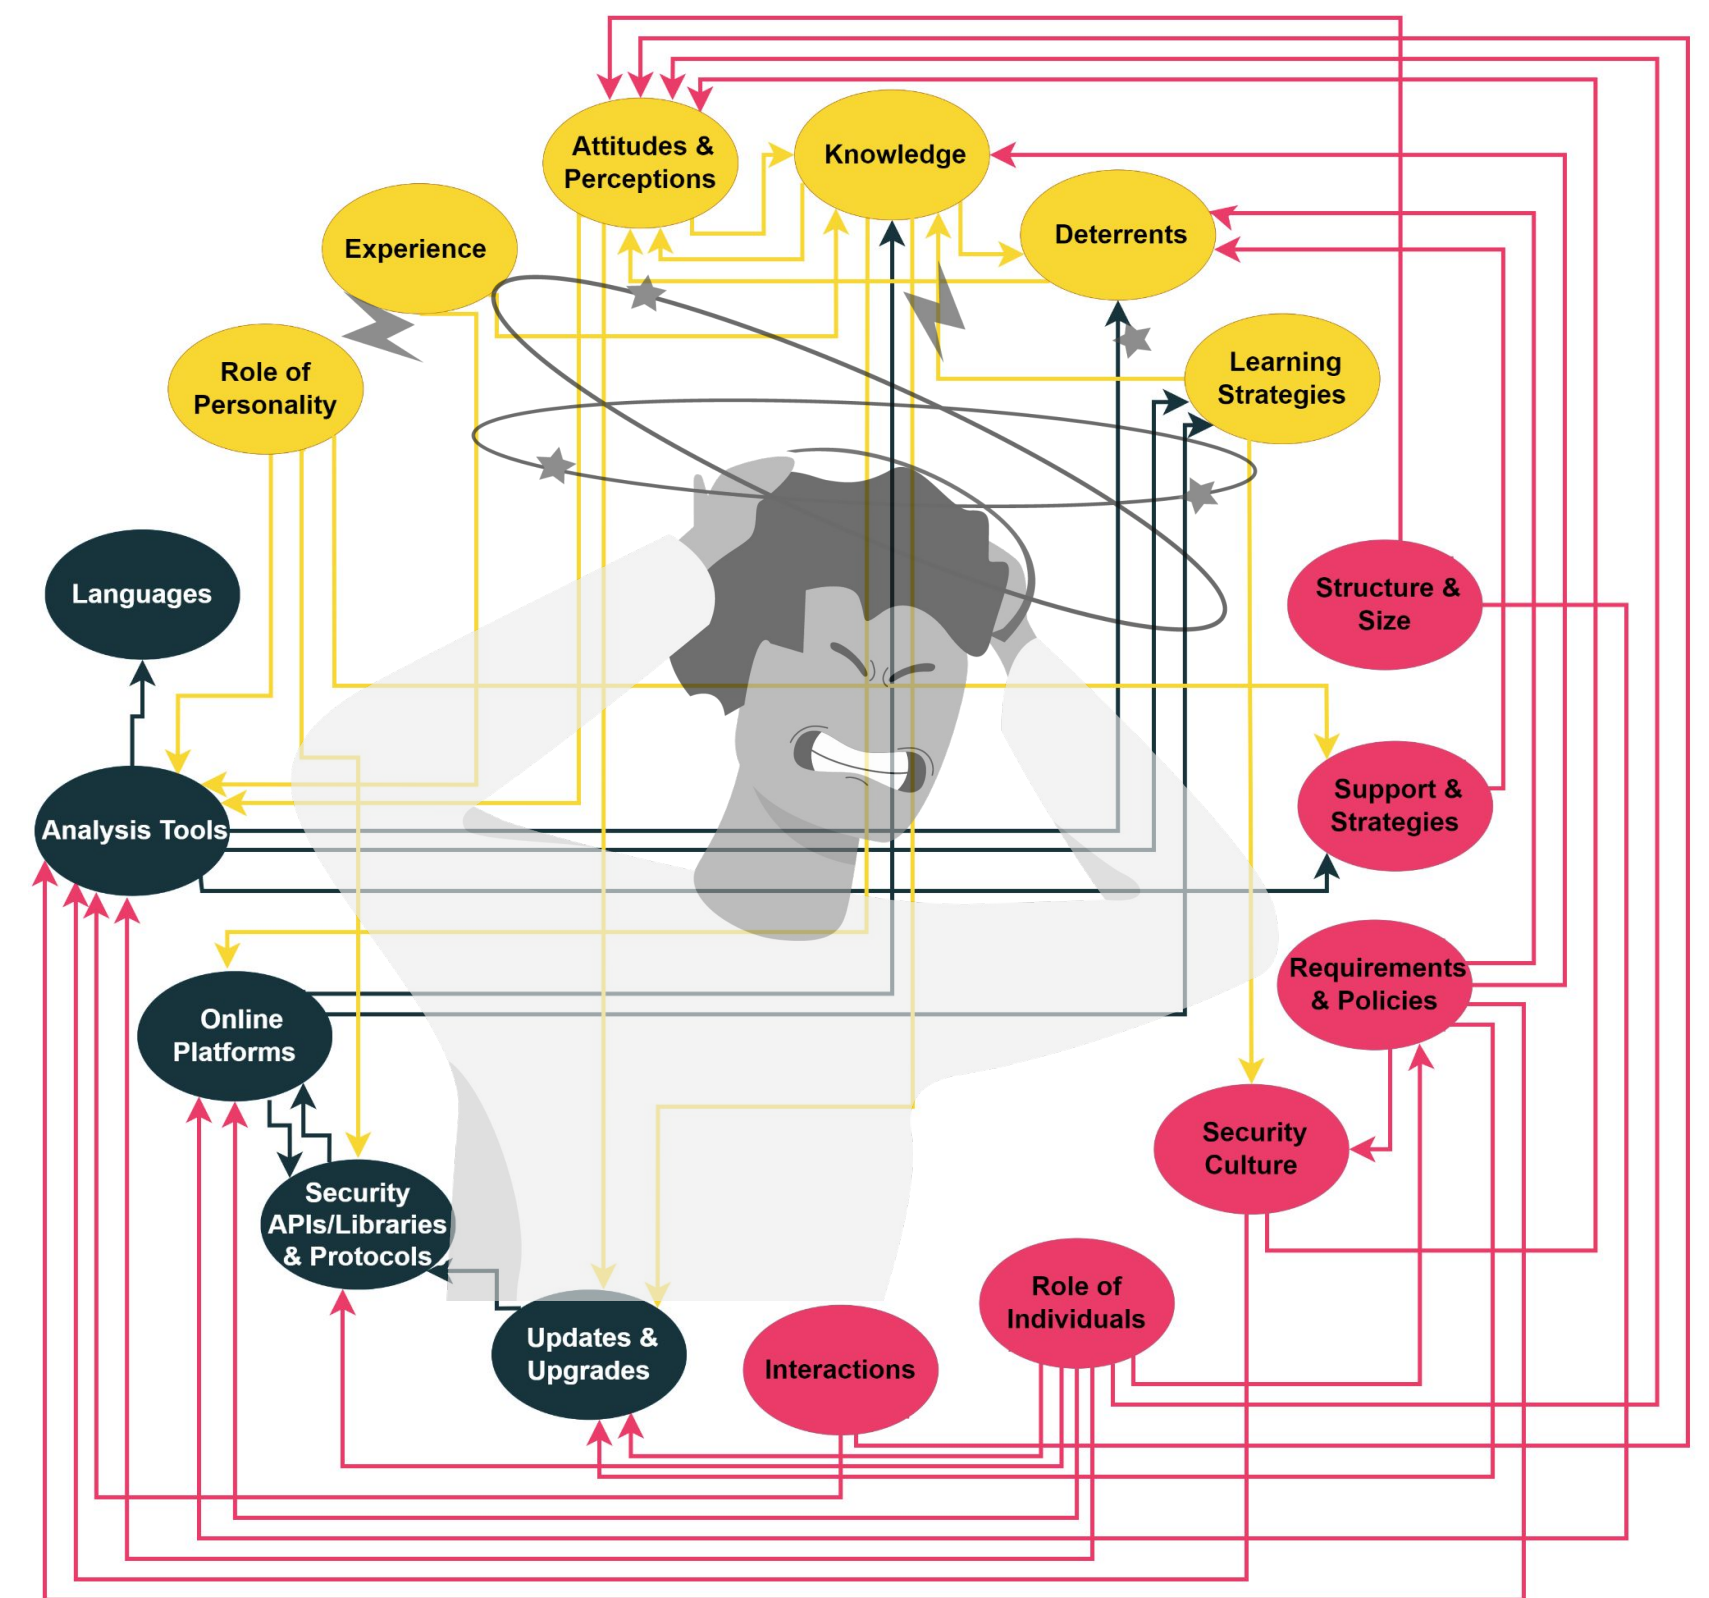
Attitudes & Perceptions

Knowledge

Experience

Deterrents

Role of Personality

Learning Strategies

Languages

Structure & Size

Analysis Tools

Support & Strategies

Requirements & Policies

Online Platforms

Security Culture

Security APIs/Libraries & Protocols

Role of Individuals

Updates & Upgrades

Interactions